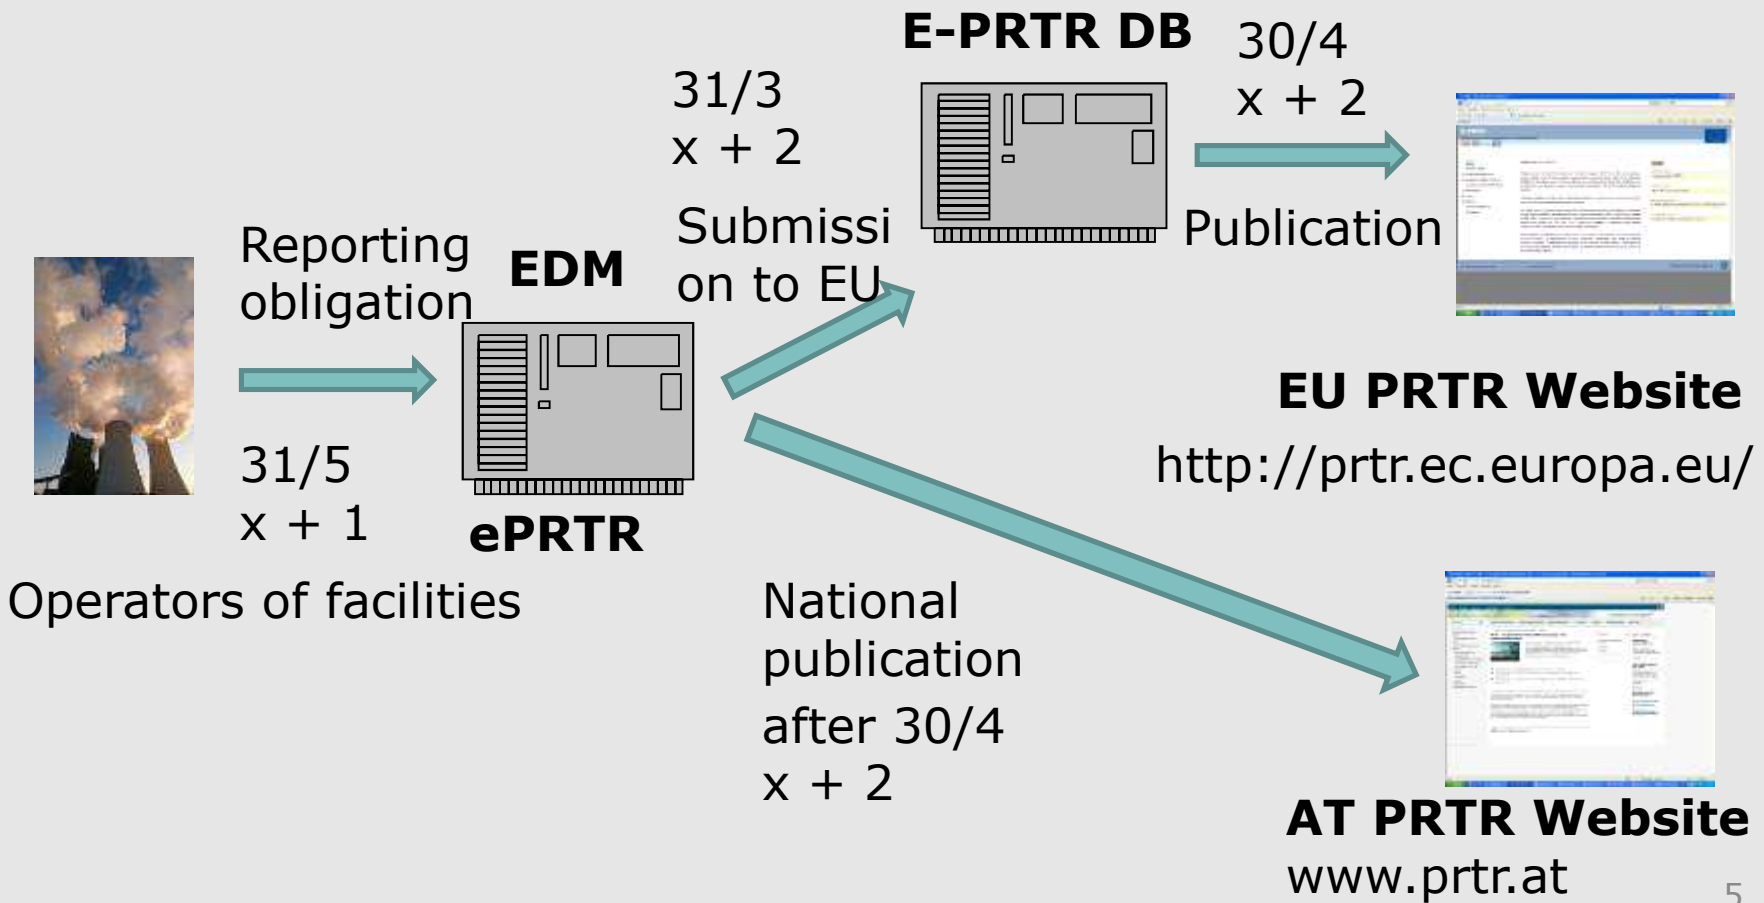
E-PRTR DB

31/3
x + 2

30/4
x + 2

Submission to EU

Publication

Reporting obligation

EDM

EU PRTR Website

http://prtr.ec.europa.eu/

31/5
x + 1

ePRTR

Operators of facilities

National publication

after 30/4
x + 2

AT PRTR Website
www.prtr.at

5